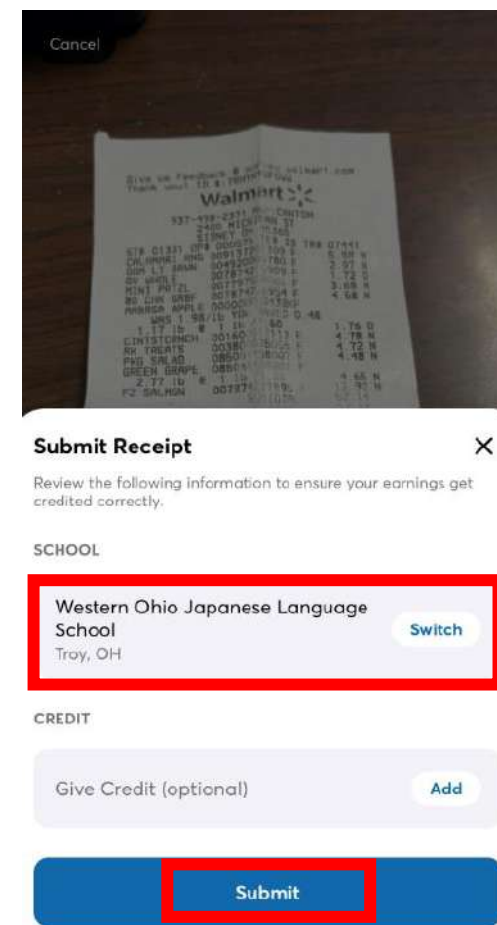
Cancel

Walmart

Submit Receipt

×

Review the following information to ensure your earnings get credited correctly.

SCHOOL

Western Ohio Japanese Language School
Troy, OH

Switch

CREDIT

Give Credit (optional)

Add

Submit